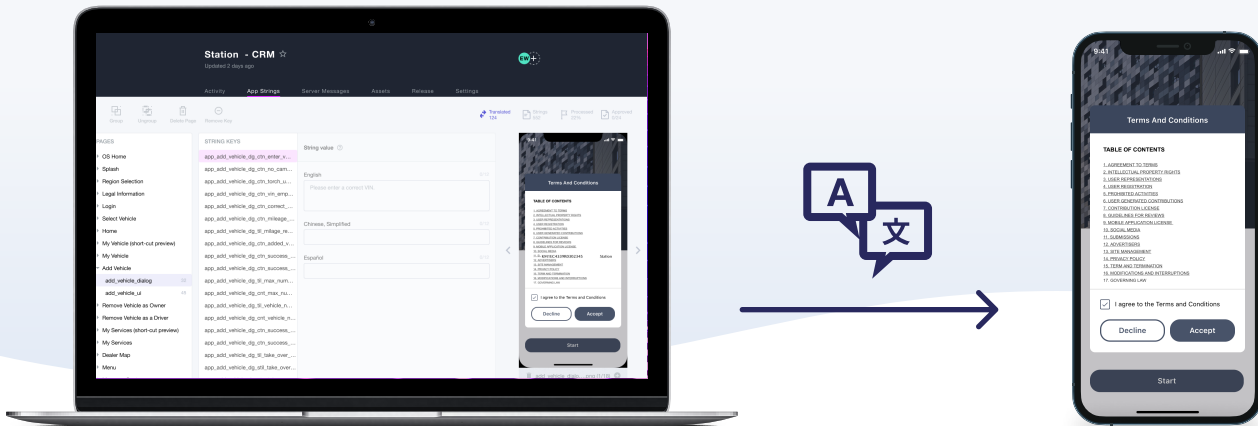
Station - CRM ☆
Updated 2 days ago

EW

Activity
App Strings
Server Messages
Assets
Release
Settings

Group
Ungroup
Delete Page
Remove Key

Translated 124
Strings 000
Proposed 000
Approved 000

PAGES
OS Home
Splash
Region Selection
Legal Information
Login
Select Vehicle
Home
My Vehicle (short-cut preview)
My Vehicle
Add Vehicle
add_vehicle_dialog
add_vehicle_ui
Remove Vehicle as Owner
Remove Vehicle as a Driver
My Services (short-cut preview)
My Services
Dealer Map
Menu

STRING KEYS
app_add_vehicle_dg_ctn_enter_v...
app_add_vehicle_dg_ctn_no_cam...
app_add_vehicle_dg_ctn_torch_u...
app_add_vehicle_dg_ctn_vin_emp...
app_add_vehicle_dg_ctn_correct_...
app_add_vehicle_dg_ctn_mileage_...
app_add_vehicle_dg_ttl_milage_re...
app_add_vehicle_dg_ctn_added_v...
app_add_vehicle_dg_ctn_success_...
app_add_vehicle_dg_ctn_success_...
app_add_vehicle_dg_ttl_max_num...
app_add_vehicle_dg_cnt_max_nu...
app_add_vehicle_dg_ttl_vehicle_n...
app_add_vehicle_dg_cnt_vehicle_n...
app_add_vehicle_dg_ctn_success_...
app_add_vehicle_dg_ctn_success_...
app_add_vehicle_dg_ttl_take_over_...
app_add_vehicle_dg_stl_take_over...

String value
English
Please enter a correct VIN
Chinese, Simplified
Español

Terms And Conditions
TABLE OF CONTENTS
I agree to the Terms and Conditions
Decline
Accept
Start

A
文

9:41
Terms And Conditions
TABLE OF CONTENTS
1. AGREEMENT TO TERMS
2. INTELLECTUAL PROPERTY RIGHTS
3. USER REPRESENTATIONS
4. USER REGISTRATION
5. PROHIBITED ACTIVITIES
6. USER GENERATED CONTRIBUTIONS
7. CONTRIBUTION LICENSE
8. GUIDELINES FOR REVIEWS
9. MOBILE APPLICATION LICENSE
10. SOCIAL MEDIA
11. SUBMISSIONS
12. ADVERTISERS
13. SITE MANAGEMENT
14. PRIVACY POLICY
15. TERM AND TERMINATION
16. MODIFICATIONS AND INTERRUPTIONS
17. GOVERNING LAW
I agree to the Terms and Conditions
Decline
Accept
Start